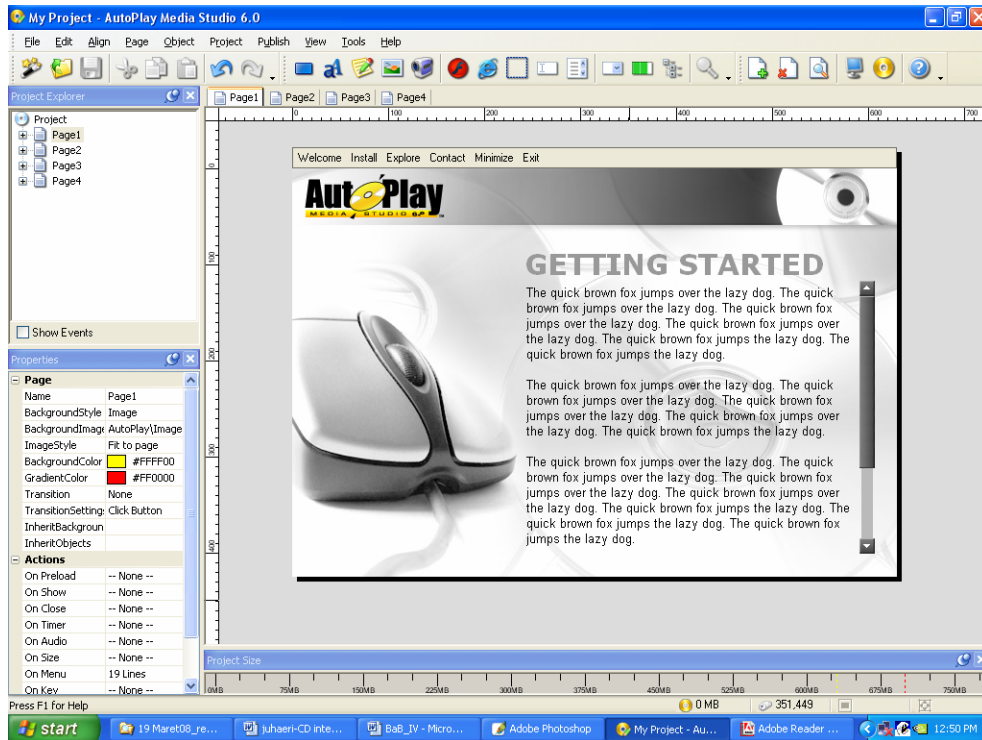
My Project - AutoPlay Media Studio 6.0

File Edit Align Page Object Project Publish View Tools Help

Project Explorer

Project
Page1
Page2
Page3
Page4

Show Events

Properties

Page

| | |
|---|---|
| Name | Page1 |
| BackgroundStyle | Image |
| BackgroundImage | AutoPlay\Image |
| ImageStyle | Fit to page |
| BackgroundColor | #FFFF00 |
| GradientColor | #FF0000 |
| Transition | None |
| TransitionSetting | Click Button |
| InheritBackgroun | |
| InheritObjects | |

Actions

| | |
|---|---|
| On Preload | -- None -- |
| On Show | -- None -- |
| On Close | -- None -- |
| On Timer | -- None -- |
| On Audio | -- None -- |
| On Size | -- None -- |
| On Menu | 19 Lines |
| On Key | -- None -- |

Page1 Page2 Page3 Page4

0 100 200 300 400 500 600 700

Welcome Install Explore Contact Minimize Exit

AutoPlay MEDIA STUDIO 6.0

GETTING STARTED

The quick brown fox jumps over the lazy dog. The quick brown fox jumps over the lazy dog. The quick brown fox jumps over the lazy dog. The quick brown fox jumps over the lazy dog. The quick brown fox jumps the lazy dog. The quick brown fox jumps the lazy dog.

The quick brown fox jumps over the lazy dog. The quick brown fox jumps over the lazy dog. The quick brown fox jumps over the lazy dog. The quick brown fox jumps over the lazy dog. The quick brown fox jumps the lazy dog.

The quick brown fox jumps over the lazy dog. The quick brown fox jumps over the lazy dog. The quick brown fox jumps over the lazy dog. The quick brown fox jumps over the lazy dog. The quick brown fox jumps the lazy dog. The quick brown fox jumps the lazy dog. The quick brown fox jumps the lazy dog.

Project Size

0MB 75MB 150MB 225MB 300MB 375MB 450MB 525MB 600MB 675MB 750MB

Press F1 for Help 0 MB 351,449

start 19 Maret08_re... juhaeri-CD inte... BaB_IV - Micro... Adobe Photoshop My Project - Au... Adobe Reader ... 12:50 PM